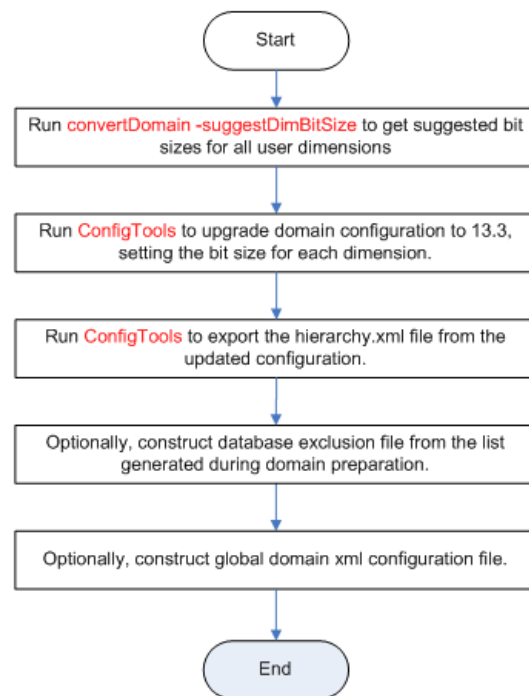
Start

Run convertDomain -suggestDimBitSize to get suggested bit sizes for all user dimensions

Run ConfigTools to upgrade domain configuration to 13.3, setting the bit size for each dimension.

Run ConfigTools to export the hierarchy.xml file from the updated configuration.

Optionally, construct database exclusion file from the list generated during domain preparation.

Optionally, construct global domain xml configuration file.

End